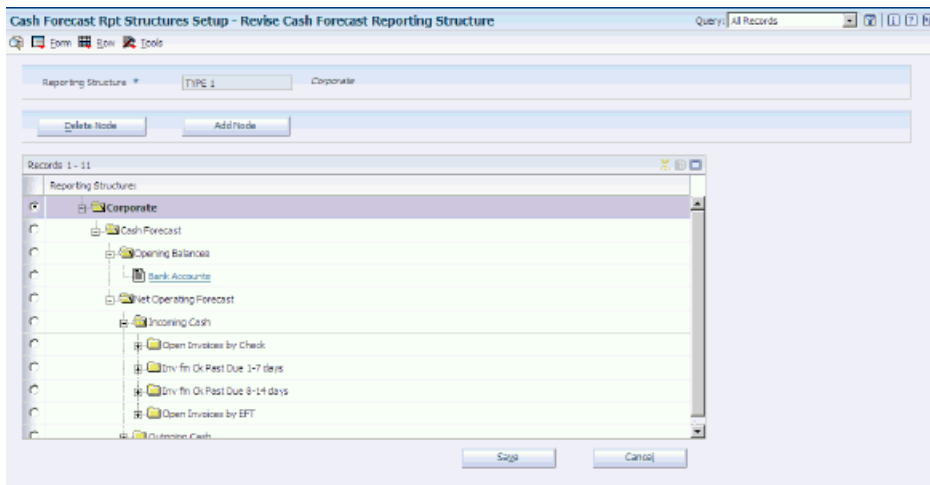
Cash Forecast Rpt Structures Setup - Revise Cash Forecast Reporting Structure

Query: All Records

Form Row Tools

Reporting Structure * TYPE 1 Corporate

Delete Node Add Node

Records 1 - 11

Reporting Structure

Corporate

Cash Forecast

Opening Balances

Bank Accounts

Net Operating Forecast

Incoming Cash

Open Invoices by Check

Inv fin Ck Past Due 1-7 days

Inv fin Ck Past Due 8-14 days

Open Invoices by EFT

Outgoing Cash

Save Cancel